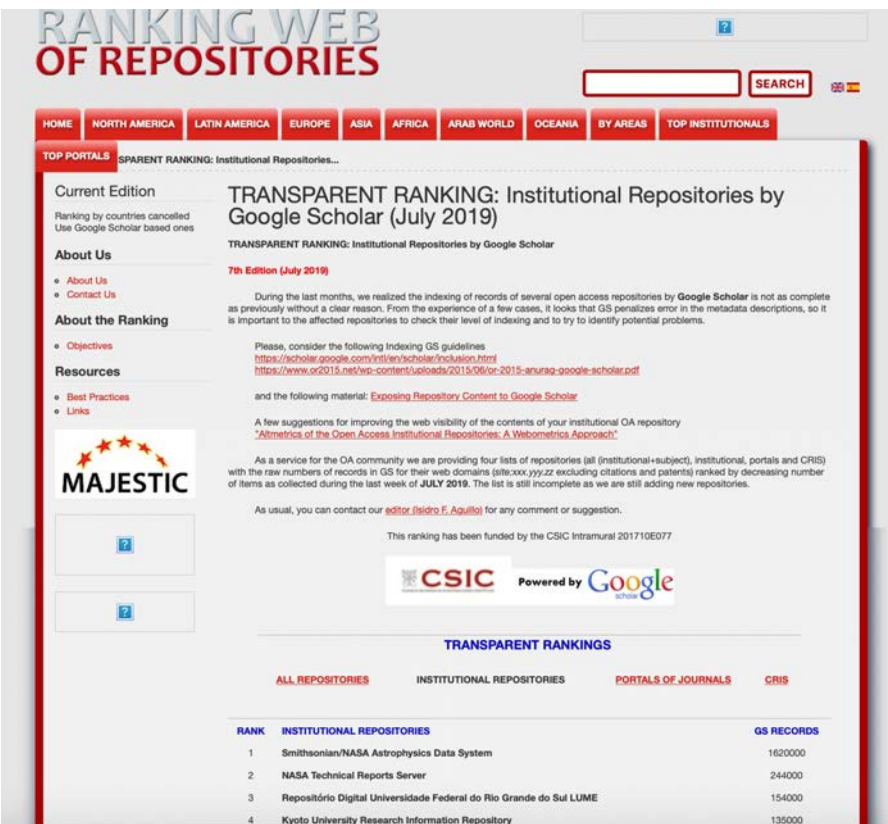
RANKING WEB OF REPOSITORIES

SEARCH

HOME | NORTH AMERICA | LATIN AMERICA | EUROPE | ASIA | AFRICA | ARAB WORLD | OCEANIA | BY AREAS | TOP INSTITUTIONALS

TOP PORTALS | SPARENT RANKING: Institutional Repositories...

Current Edition

Ranking by countries cancelled
Use Google Scholar based ones

About Us

- About Us
- Contact Us

About the Ranking

- Objectives

Resources

- Best Practices
- Links

MAJESTIC

TRANSPARENT RANKING: Institutional Repositories by Google Scholar (July 2019)

TRANSPARENT RANKING: Institutional Repositories by Google Scholar

7th Edition (July 2019)

During the last months, we realized the indexing of records of several open access repositories by **Google Scholar** is not as complete as previously without a clear reason. From the experience of a few cases, it looks that GS penalizes error in the metadata descriptions, so it is important to the affected repositories to check their level of indexing and to try to identify potential problems.

Please, consider the following Indexing GS guidelines
https://scholar.google.com/intl/en/scholar/inclusion.html
https://www.or2015.net/wp-content/uploads/2015/06/or-2015-anurag-google-scholar.pdf

and the following material: Exposing Repository Content to Google Scholar

A few suggestions for improving the web visibility of the contents of your institutional OA repository
"Altmetrics of the Open Access Institutional Repositories: A Webometrics Approach"

As a service for the OA community we are providing four lists of repositories (all (institutional+subject), institutional, portals and CRIS) with the raw numbers of records in GS for their web domains (site:xxx.yyy.zz excluding citations and patents) ranked by decreasing number of items as collected during the last week of **JULY 2019**. The list is still incomplete as we are still adding new repositories.

As usual, you can contact our editor (Isidro F. Aguillo) for any comment or suggestion.

This ranking has been funded by the CSIC Intramural 201710E077

CSIC Powered by Google scholar

TRANSPARENT RANKINGS

ALL REPOSITORIES | INSTITUTIONAL REPOSITORIES | PORTALS OF JOURNALS | CRIS

| RANK | INSTITUTIONAL REPOSITORIES | GS RECORDS |
|---|---|---|
| 1 | Smithsonian/NASA Astrophysics Data System | 1620000 |
| 2 | NASA Technical Reports Server | 244000 |
| 3 | Repositório Digital Universidade Federal do Rio Grande do Sul LUME | 154000 |
| 4 | Kyoto University Research Information Repository | 135000 |